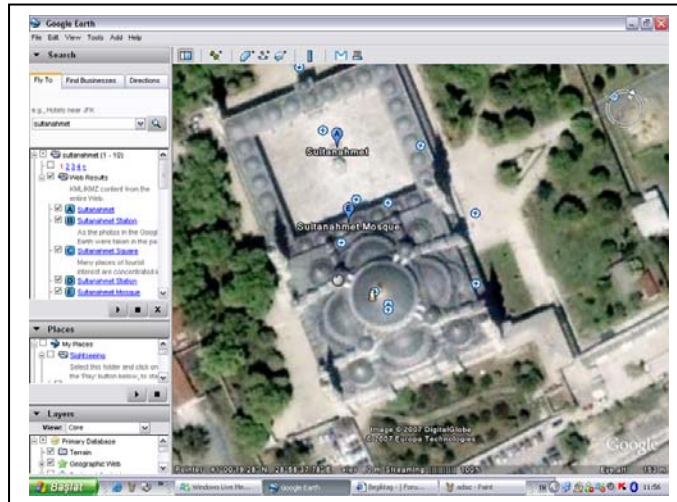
Google Earth

File Edit View Tools Add Help

Search

Fly To | Find Businesses | Directions

e.g., Hotels near JFK

sultanahmet

sultanahmet (1 - 10)

1 2 3 4 5

Web Results

KML/KMZ content from the entire Web.

Sultanahmet

Sultanahmet Station

As the photos in the Google Earth were taken in the pa

Sultanahmet Square

Many places of tourist interest are concentrated i

Sultanahmet Station

Sultanahmet Mosque

Places

My Places

Sightseeing

Select this folder and click on the 'Play' button below, to st

Layers

View: Core

Primary Database

Terrain

Geographic Web

Sultanahmet

Sultanahmet Mosque

Image © 2007 DigitalGlobe

© 2007 Europa Technologies

Google

Pointer 41°00'19.28" N 28°58'37.19" E elev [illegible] m Streaming |||||||||| 100%

Eye alt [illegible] m

Başlat

Windows Live Me...

Google Earth

BeşBlog - | Foru...

adsız - Paint

TR

11:56